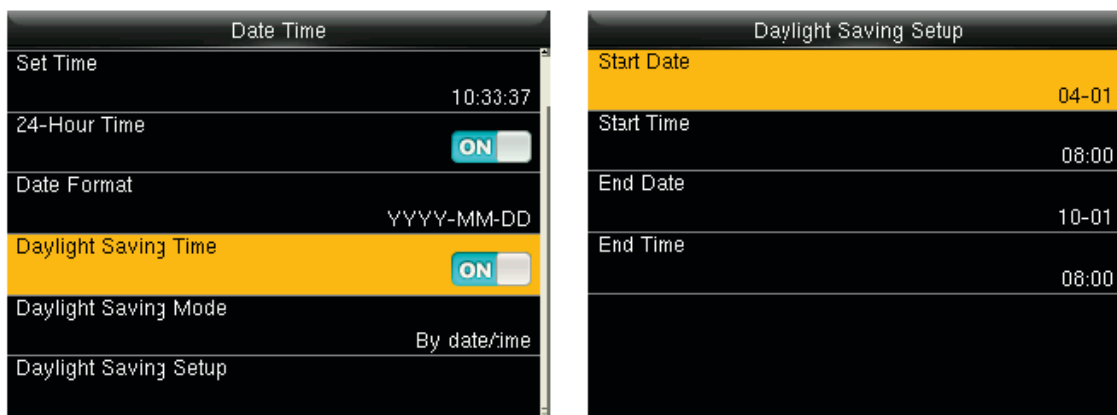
Date Time

Set Time
10:33:37

24-Hour Time
ON

Date Format
YYYY-MM-DD

Daylight Saving Time
ON

Daylight Saving Mode
By date/time

Daylight Saving Setup

Daylight Saving Setup

Start Date
04-01

Start Time
08:00

End Date
10-01

End Time
08:00